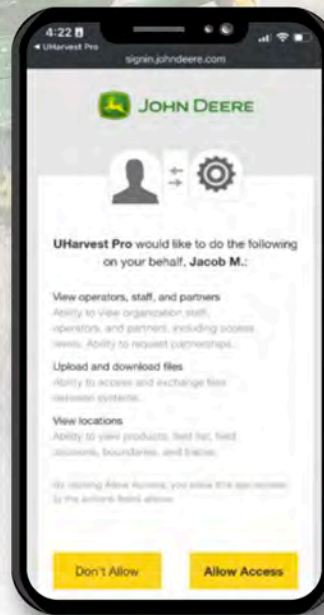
4:22
◂ UHarvest Pro
signin.johndeere.com

JOHN DEERE

UHarvest Pro would like to do the following on your behalf, Jacob M.:

View operators, staff, and partners
Ability to view organization staff, operators, and partners, including access levels. Ability to request partnerships.

Upload and download files
Ability to access and exchange files between systems.

View locations
Ability to view products, field list, field locations, boundaries, and traces.

By clicking Allow Access, you allow this app access to the actions listed above.

Don't Allow

Allow Access